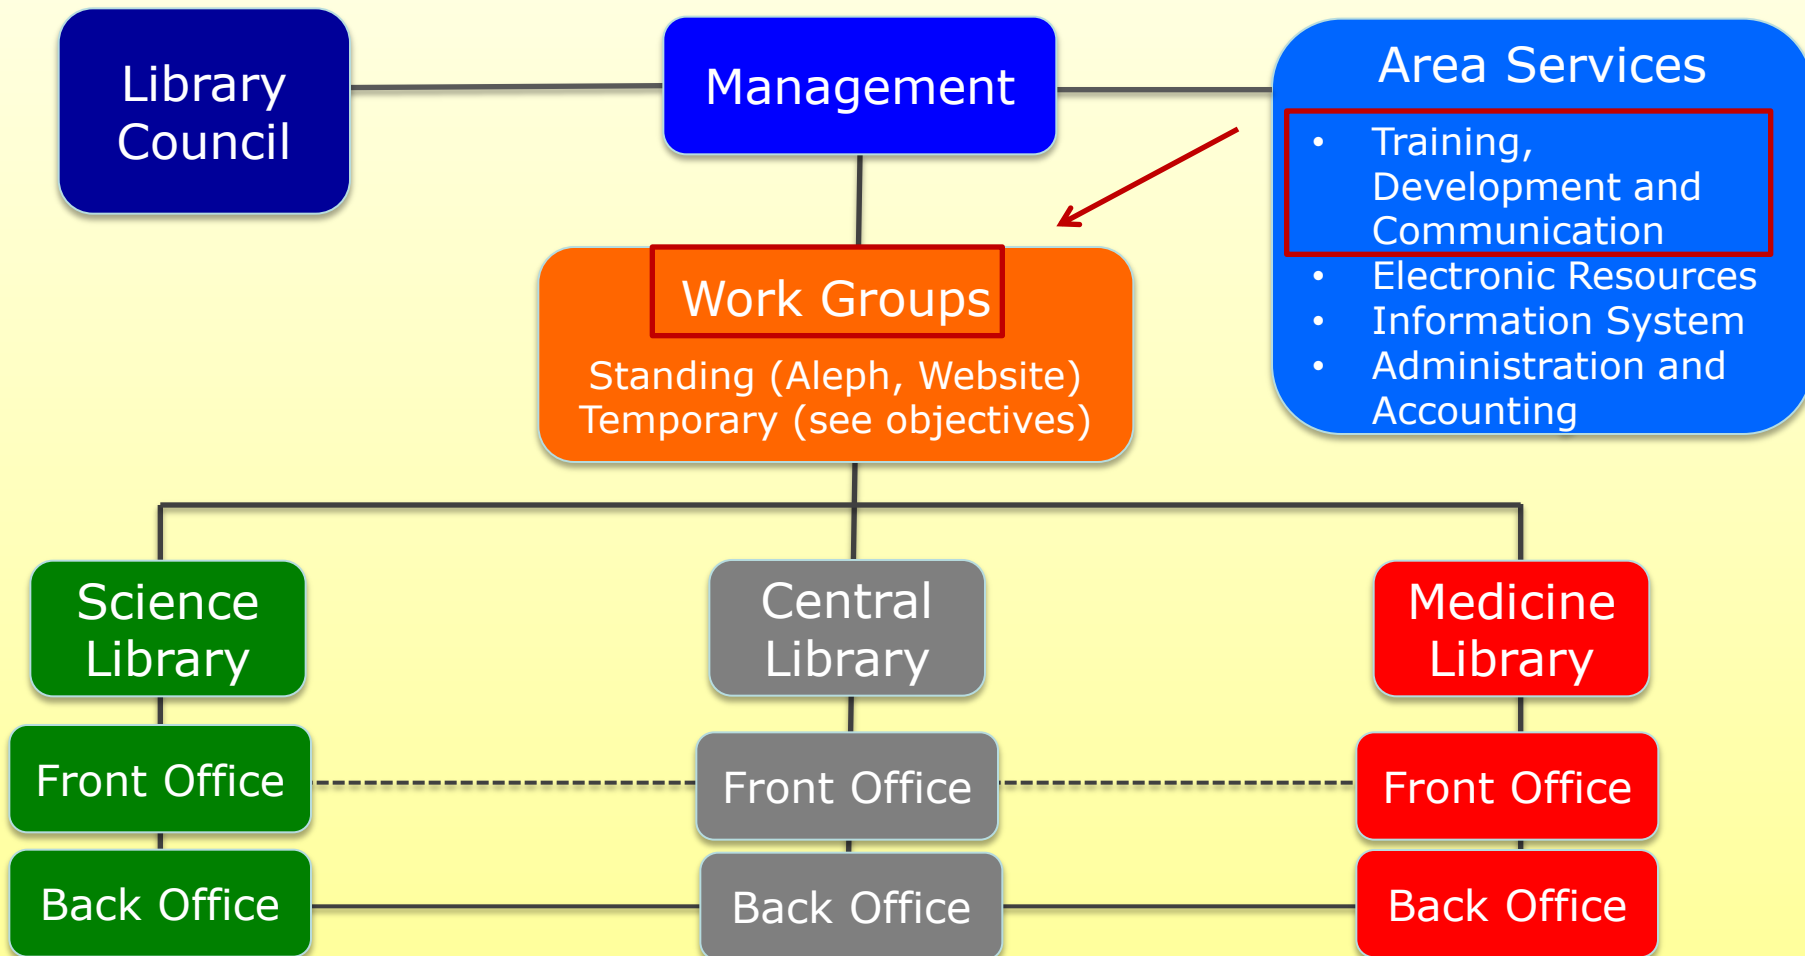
Library Council

Management

Area Services

- Training, Development and Communication
- Electronic Resources
- Information System
- Administration and Accounting

Work Groups

Standing (Aleph, Website)
Temporary (see objectives)

Science Library

Central Library

Medicine Library

Front Office

Front Office

Front Office

Back Office

Back Office

Back Office